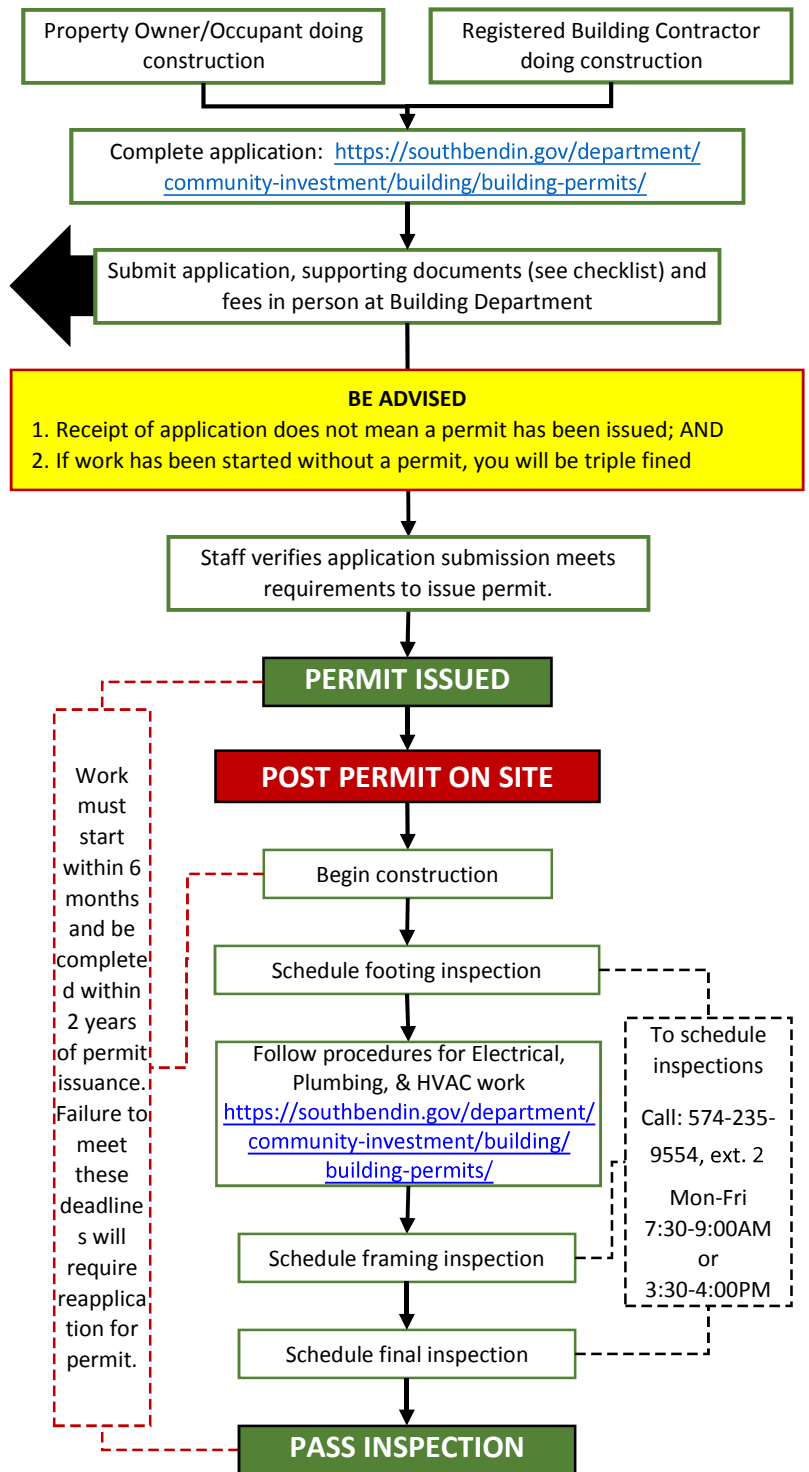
Property Owner/Occupant doing construction

Registered Building Contractor doing construction

Complete application: https://southbendin.gov/department/community-investment/building/building-permits/

Submit application, supporting documents (see checklist) and fees in person at Building Department

BE ADVISED
1. Receipt of application does not mean a permit has been issued; AND
2. If work has been started without a permit, you will be triple fined

Staff verifies application submission meets requirements to issue permit.

PERMIT ISSUED

POST PERMIT ON SITE

Begin construction

Schedule footing inspection

Follow procedures for Electrical, Plumbing, & HVAC work https://southbendin.gov/department/community-investment/building/building-permits/

Schedule framing inspection

Schedule final inspection

PASS INSPECTION

Work must start within 6 months and be completed within 2 years of permit issuance. Failure to meet these deadlines will require reapplication for permit.

To schedule inspections

Call: 574-235-9554, ext. 2

Mon-Fri 7:30-9:00AM or 3:30-4:00PM